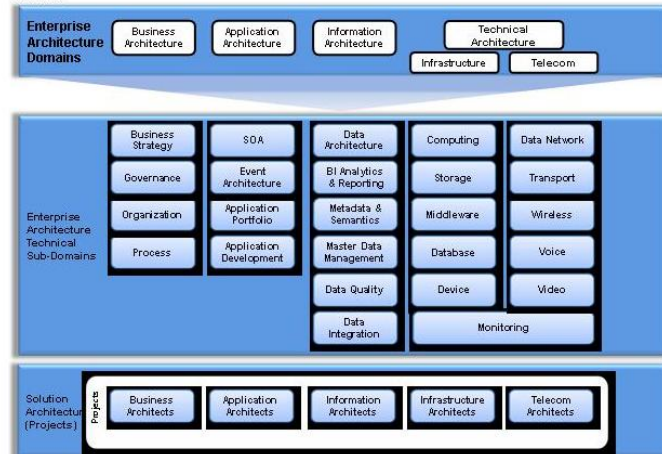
Enterprise Architecture Domains

Business Architecture

Application Architecture

Information Architecture

Technical Architecture

Infrastructure

Telecom

Enterprise Architecture Technical Sub-Domains

Business Strategy

Governance

Organization

Process

SOA

Event Architecture

Application Portfolio

Application Development

Data Architecture

BI Analytics & Reporting

Metadata & Semantics

Master Data Management

Data Quality

Data Integration

Computing

Storage

Middleware

Database

Device

Data Network

Transport

Wireless

Voice

Video

Monitoring

Solution Architecture (Projects)

Projects

Business Architects

Application Architects

Information Architects

Infrastructure Architects

Telecom Architects